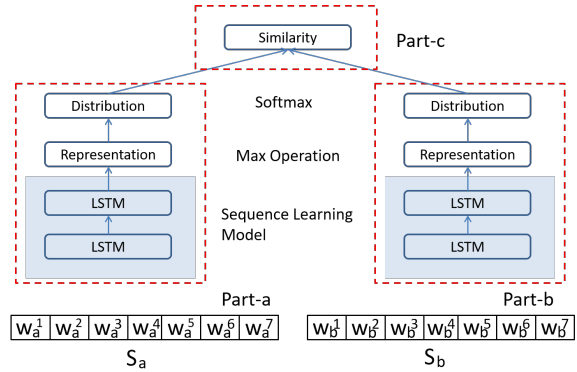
Similarity

Part-c

Distribution

Softmax

Distribution

Representation

Max Operation

Representation

LSTM

LSTM

Sequence Learning Model

LSTM

LSTM

Part-a

Part-b

| $w_a^1$ | $w_a^2$ | $w_a^3$ | $w_a^4$ | $w_a^5$ | $w_a^6$ | $w_a^7$ |
|---|---|---|---|---|---|---|

$S_a$

| $w_b^1$ | $w_b^2$ | $w_b^3$ | $w_b^4$ | $w_b^5$ | $w_b^6$ | $w_b^7$ |
|---|---|---|---|---|---|---|

$S_b$